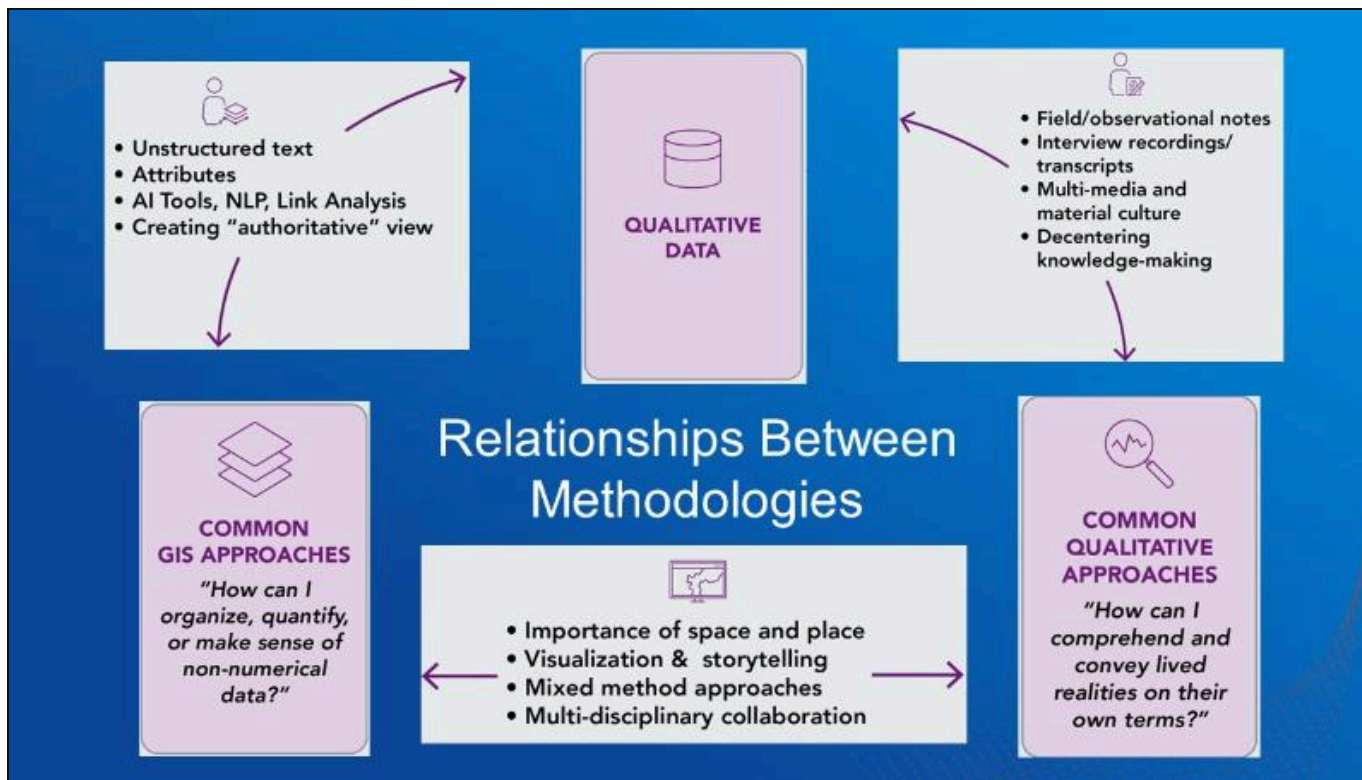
• Unstructured text
• Attributes
• AI Tools, NLP, Link Analysis
• Creating "authoritative" view

QUALITATIVE DATA

• Field/observational notes
• Interview recordings/ transcripts
• Multi-media and material culture
• Decentering knowledge-making

COMMON GIS APPROACHES

"How can I organize, quantify, or make sense of non-numerical data?"

Relationships Between Methodologies

• Importance of space and place
• Visualization & storytelling
• Mixed method approaches
• Multi-disciplinary collaboration

COMMON QUALITATIVE APPROACHES

"How can I comprehend and convey lived realities on their own terms?"